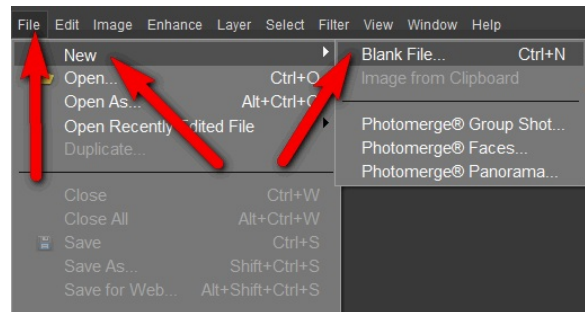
File Edit Image Enhance Layer Select Filter View Window Help

New
Open... Ctrl+O
Open As... Alt+Ctrl+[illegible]
Open Recently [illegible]dited File
Duplicate...

Close Ctrl+W
Close All Alt+Ctrl+W
Save Ctrl+S
Save As... Shift+Ctrl+S
Save for Web... Alt+Shift+Ctrl+S

Blank File... Ctrl+N
Image from Clipboard

Photomerge® Group Shot...
Photomerge® Faces...
Photomerge® Panorama...